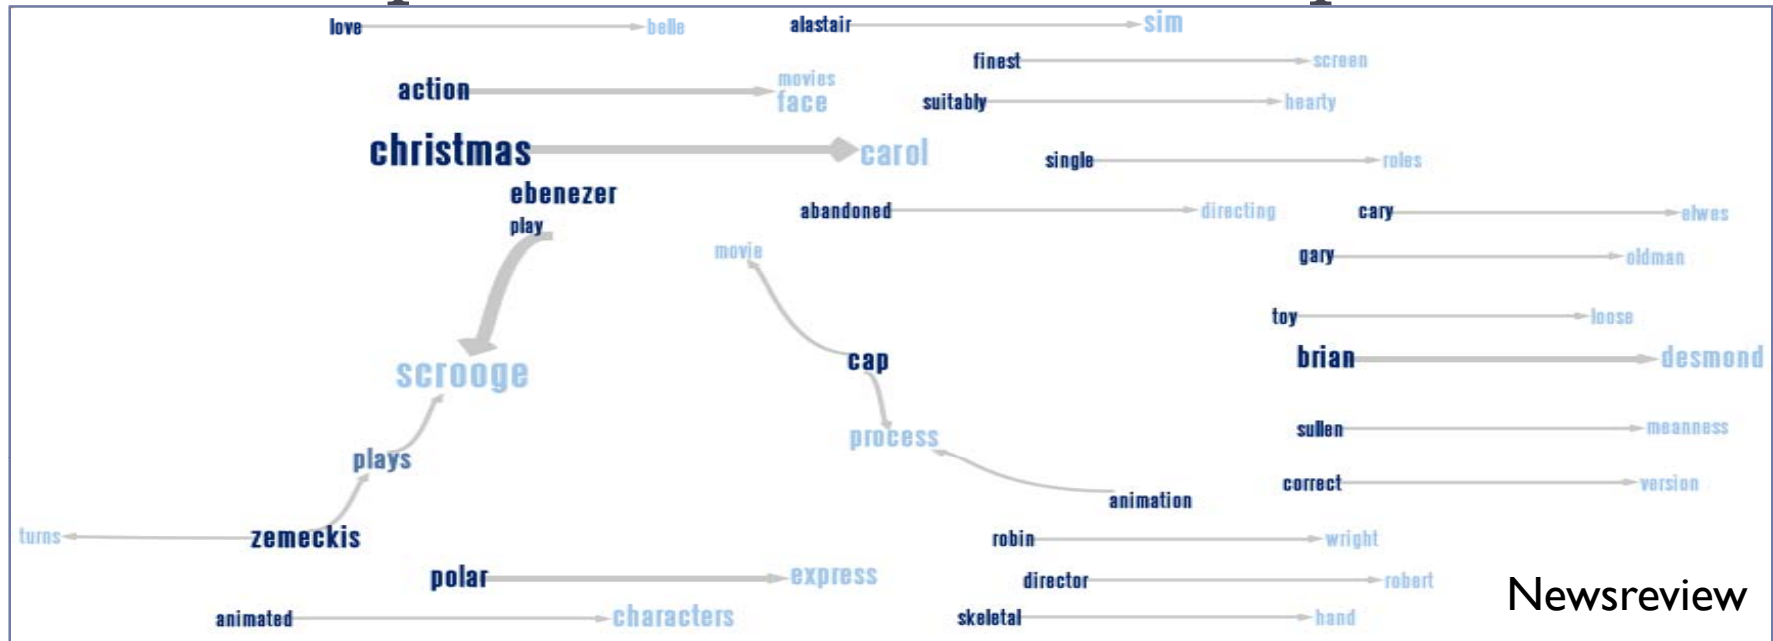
love belle
alastair sim
finest screen
action movies face
suitably hearty
christmas carol
single roles
ebenezer
play
abandoned directing
cary elwes
movie
gary oldman
toy loose
cap
brian desmond
scrooge
sullen meanness
process
plays
correct version
animation
turns
zemeckis
robin wright
polar express
director robert
animated characters
skeletal hand
Newsreview